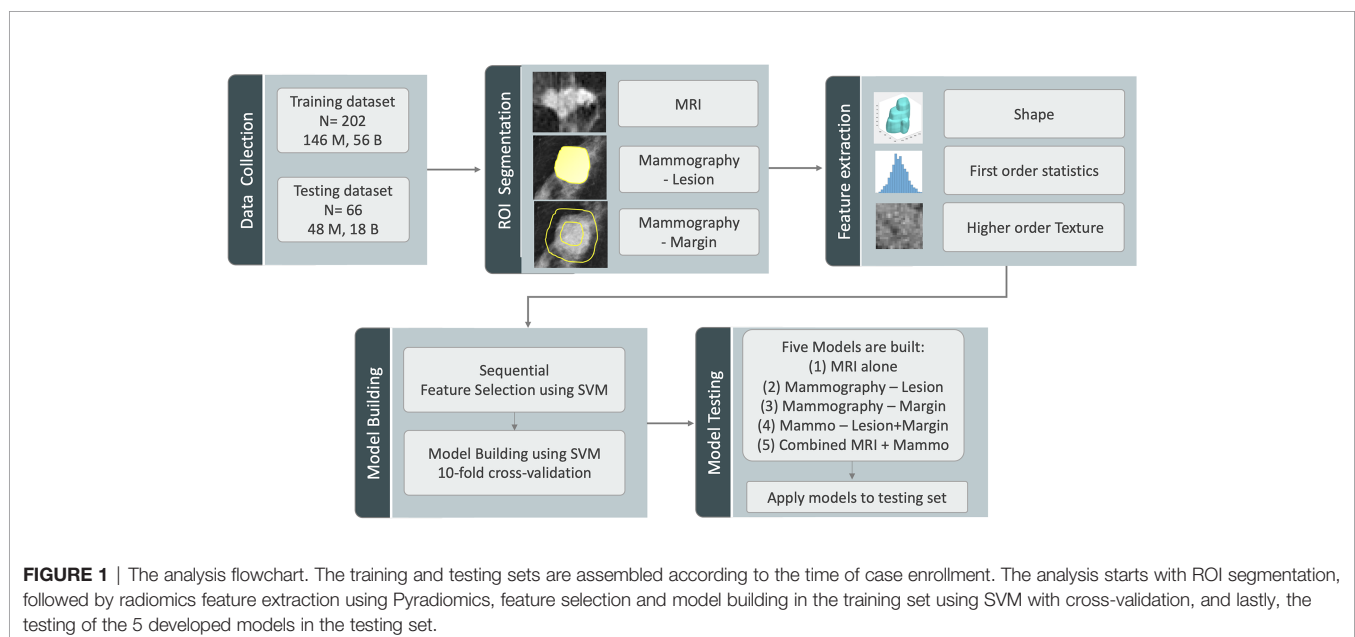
Data Collection

Training dataset
N= 202
146 M, 56 B

Testing dataset
N= 66
48 M, 18 B

ROI Segmentation

MRI

Mammography
- Lesion

Mammography
- Margin

Feature extraction

Shape

First order statistics

Higher order Texture

Model Building

Sequential
Feature Selection using SVM

Model Building using SVM
10-fold cross-validation

Model Testing

Five Models are built:
(1) MRI alone
(2) Mammography – Lesion
(3) Mammography – Margin
(4) Mammo – Lesion+Margin
(5) Combined MRI + Mammo

Apply models to testing set

**FIGURE 1** | The analysis flowchart. The training and testing sets are assembled according to the time of case enrollment. The analysis starts with ROI segmentation, followed by radiomics feature extraction using Pyradiomics, feature selection and model building in the training set using SVM with cross-validation, and lastly, the testing of the 5 developed models in the testing set.